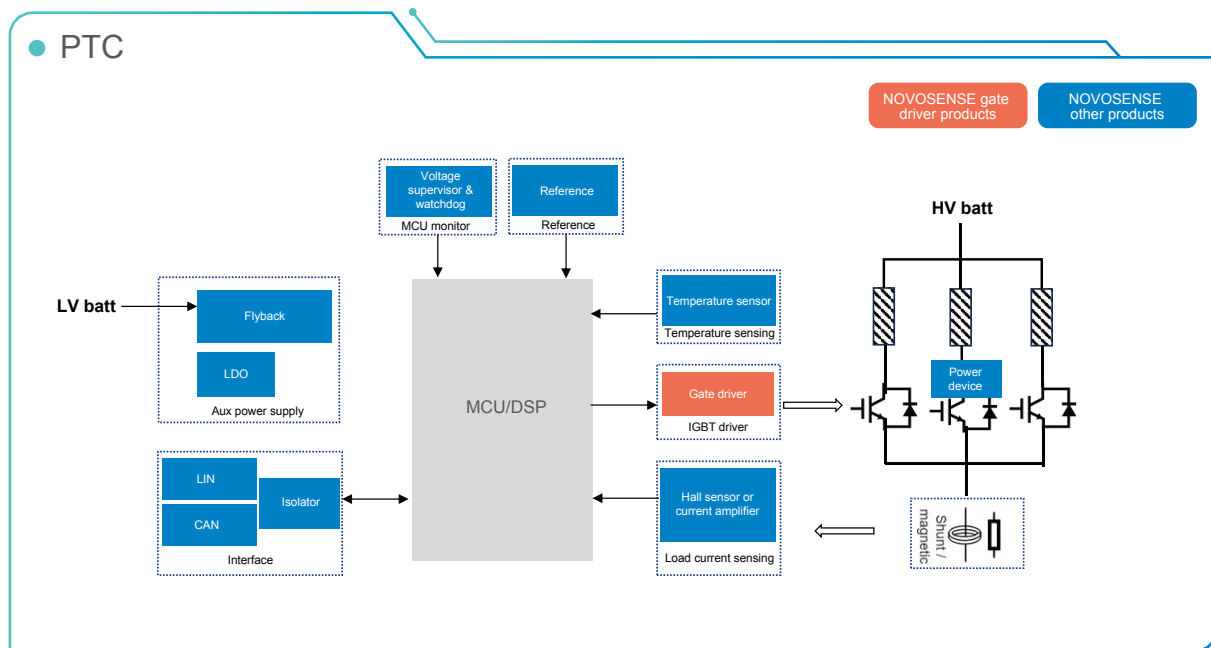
PTC

NOVOSENSE gate driver products

NOVOSENSE other products

Voltage supervisor & watchdog

MCU monitor

Reference

Reference

HV batt

LV batt

Flyback

LDO

Aux power supply

MCU/DSP

Temperature sensor

Temperature sensing

Gate driver

IGBT driver

Power device

LIN

CAN

Isolator

Interface

Hall sensor or current amplifier

Load current sensing

Shunt / magnetic